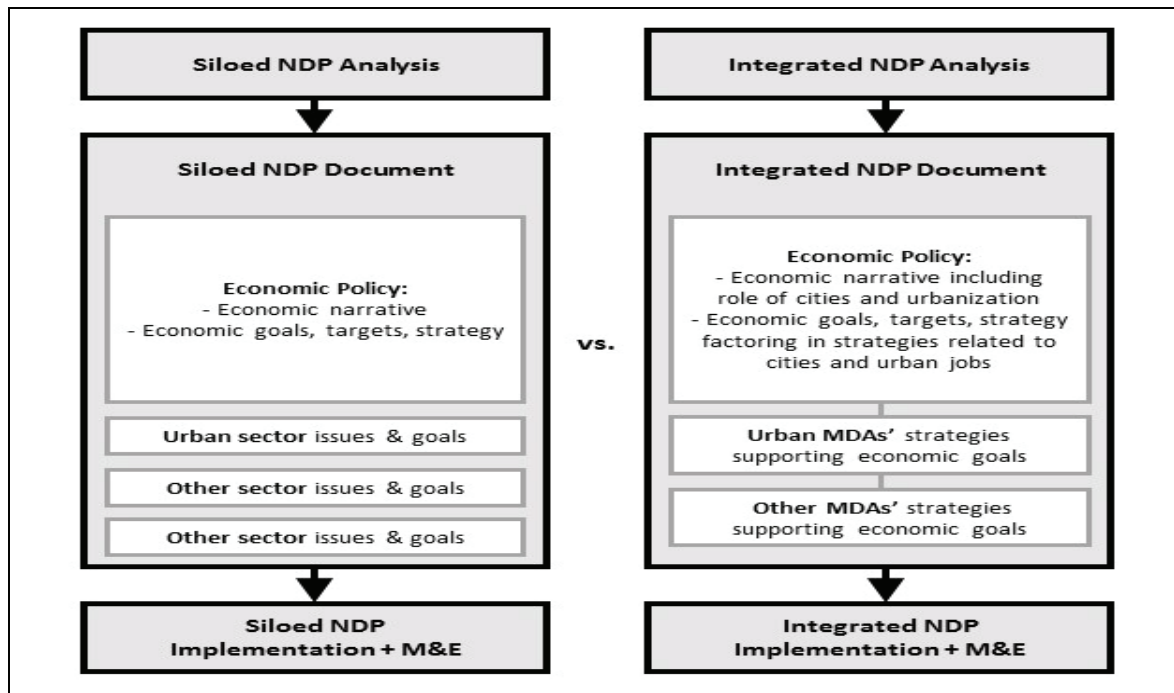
Siloed NDP Analysis

Siloed NDP Document

Economic Policy:
- Economic narrative
- Economic goals, targets, strategy

Urban sector issues & goals

Other sector issues & goals

Other sector issues & goals

Siloed NDP Implementation + M&E

vs.

Integrated NDP Analysis

Integrated NDP Document

Economic Policy:
- Economic narrative including role of cities and urbanization
- Economic goals, targets, strategy factoring in strategies related to cities and urban jobs

Urban MDAs' strategies supporting economic goals

Other MDAs' strategies supporting economic goals

Integrated NDP Implementation + M&E